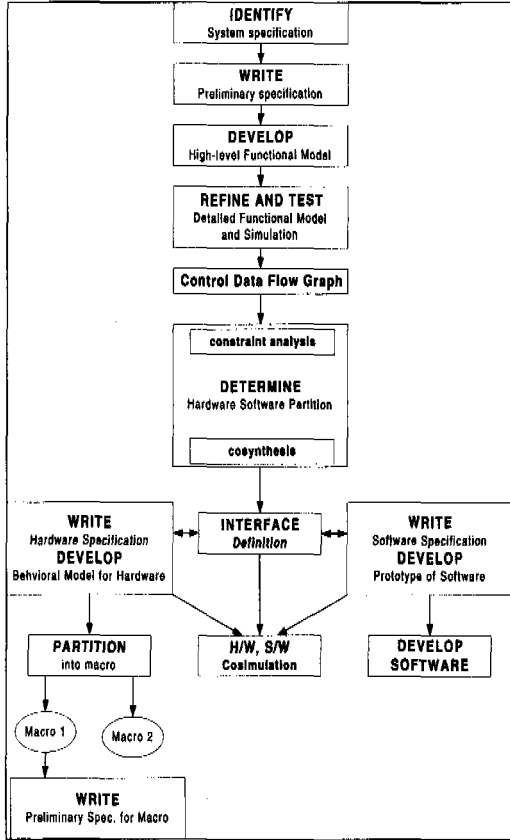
IDENTIFY
System specification

WRITE
Preliminary specification

DEVELOP
High-level Functional Model

REFINE AND TEST
Detailed Functional Model and Simulation

Control Data Flow Graph

constraint analysis

DETERMINE
Hardware Software Partition

cosynthesis

WRITE
Hardware Specification
DEVELOP
Behvioral Model for Hardware

INTERFACE
Definition

WRITE
Software Specification
DEVELOP
Prototype of Software

PARTITION
into macro

H/W, S/W
Cosimulation

DEVELOP
SOFTWARE

Macro 1

Macro 2

WRITE
Preliminary Spec. for Macro